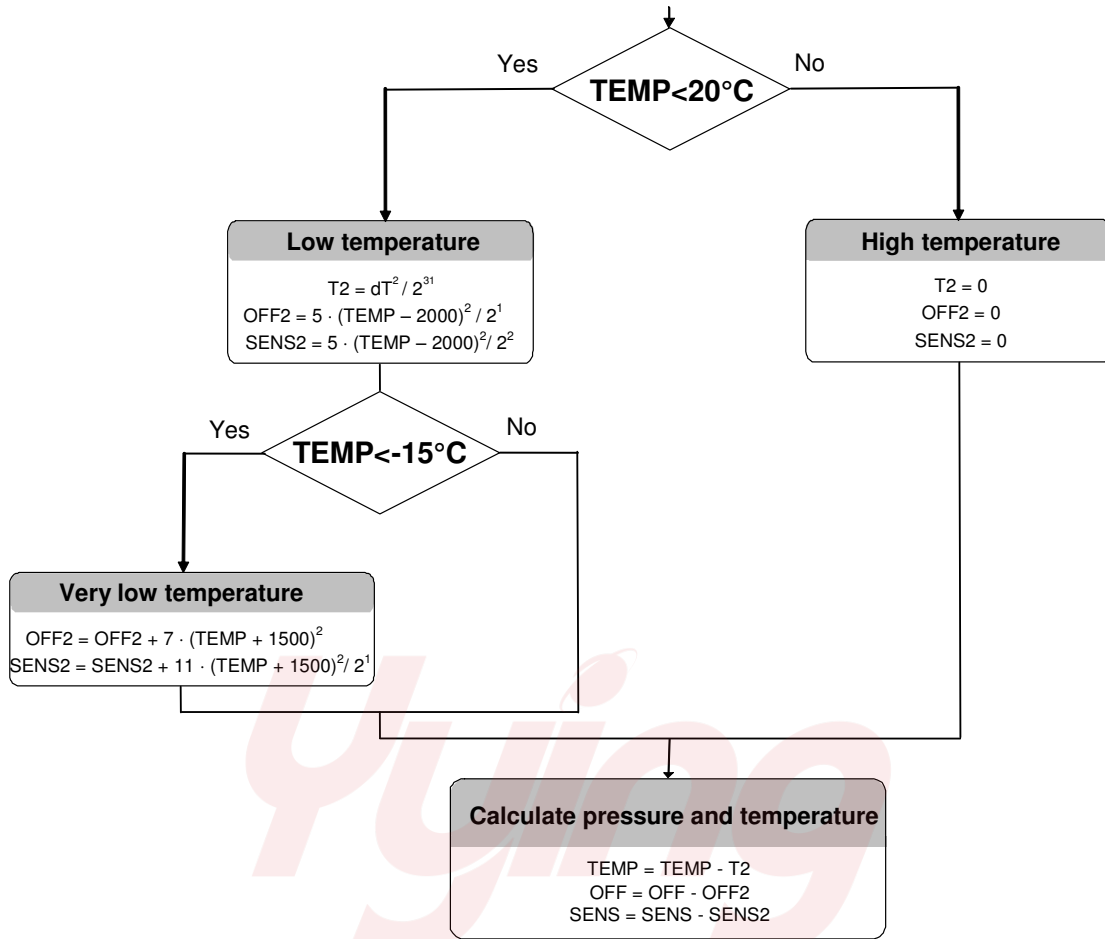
Yes

TEMP<20°C

No

Low temperature

$T2 = dT^2 / 2^{31}$
$OFF2 = 5 \cdot (TEMP - 2000)^2 / 2^1$
$SENS2 = 5 \cdot (TEMP - 2000)^2 / 2^2$

High temperature

T2 = 0
OFF2 = 0
SENS2 = 0

Yes

TEMP<-15°C

No

Very low temperature

$OFF2 = OFF2 + 7 \cdot (TEMP + 1500)^2$
$SENS2 = SENS2 + 11 \cdot (TEMP + 1500)^2 / 2^1$

Yying

Calculate pressure and temperature

TEMP = TEMP - T2
OFF = OFF - OFF2
SENS = SENS - SENS2